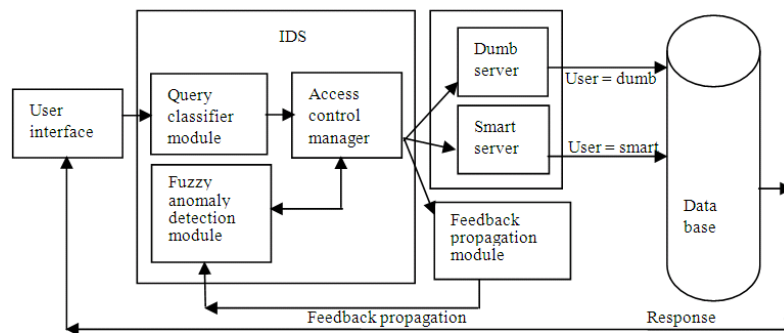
IDS

User interface

Query classifier module

Access control manager

Fuzzy anomaly detection module

Dumb server

Smart server

User = dumb

User = smart

Feedback propagation module

Data base

Feedback propagation

Response